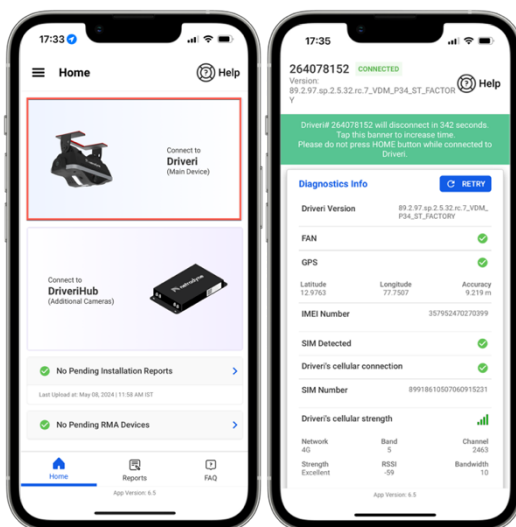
17:33

Home

Help

Connect to
Driveri
(Main Device)

Connect to
DriveriHub
(Additional Cameras)

No Pending Installation Reports

Last Upload at: May 08, 2024 | 11:56 AM IST

No Pending RMA Devices

Home

Reports

FAQ

App Version: 6.5

17:35

264078152 CONNECTED

Version:
89.2.97.sp.2.5.32.rc.7_VDM_P34_ST_FACTORY

Help

Driveri# 264078152 will disconnect in 342 seconds. Tap this banner to increase time. Please do not press HOME button while connected to Driveri.

Diagnostics Info

RETRY

Driveri Version 89.2.97.sp.2.5.32.rc.7_VDM_P34_ST_FACTORY

FAN

GPS

| Latitude | Longitude | Accuracy |
|---|---|---|
| 12.9763 | 77.7507 | 9.219 m |

IMEI Number 357952470270399

SIM Detected

Driveri's cellular connection

SIM Number 89918610507060915231

Driveri's cellular strength

| Network | Band | Channel |
|---|---|---|
| 4G | 5 | 2463 |
| Strength | RSSI | Bandwidth |
| Excellent | -59 | 10 |

App Version: 6.5